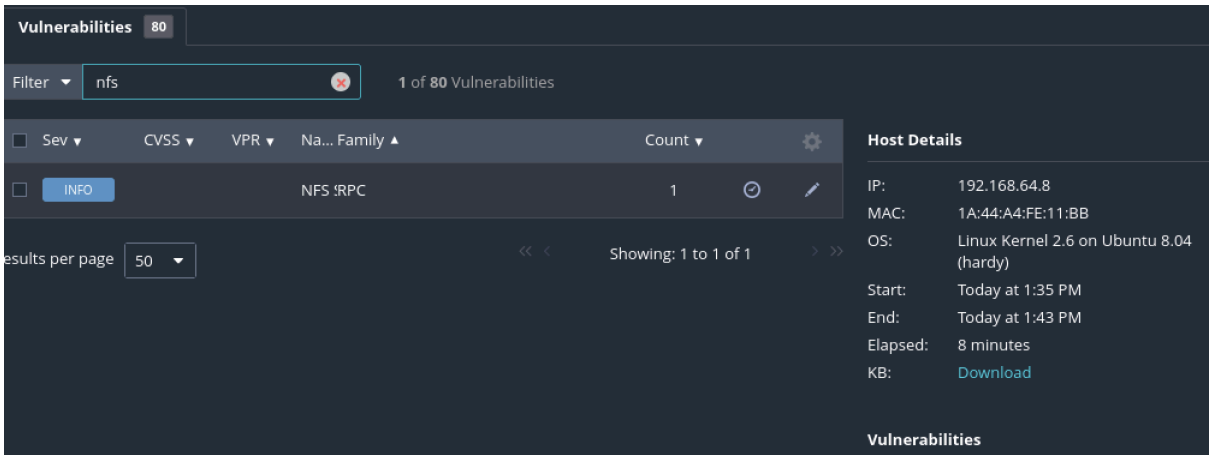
Vulnerabilities 80

Filter nfs

1 of 80 Vulnerabilities

| Sev | CVSS | VPR | Na... Family | Count |
|---|---|---|---|---|
| INFO | | | NFS :RPC | 1 |

esults per page 50

Showing: 1 to 1 of 1

Host Details

IP: 192.168.64.8
MAC: 1A:44:A4:FE:11:BB
OS: Linux Kernel 2.6 on Ubuntu 8.04 (hardy)
Start: Today at 1:35 PM
End: Today at 1:43 PM
Elapsed: 8 minutes
KB: Download

Vulnerabilities